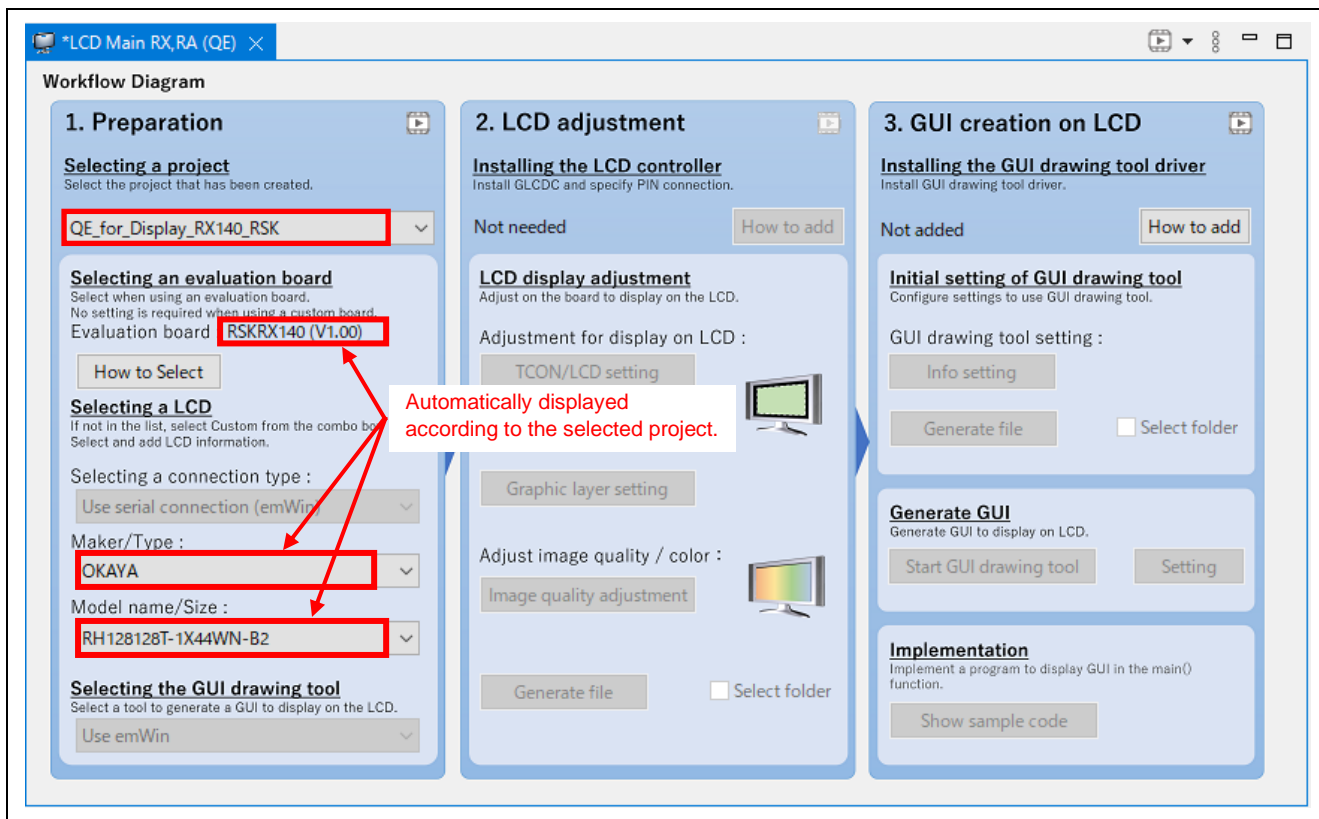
*LCD Main RX,RA (QE)

Workflow Diagram

1. Preparation

Selecting a project
Select the project that has been created.

QE_for_Display_RX140_RSK

Selecting an evaluation board
Select when using an evaluation board.
No setting is required when using a custom board.
Evaluation board RSKRX140 (V1.00)

How to Select

Selecting a LCD
If not in the list, select Custom from the combo box. Select and add LCD information.

Selecting a connection type :
Use serial connection (emWin)

Maker/Type :
OKAYA

Model name/Size :
RH128128T-1X44WN-B2

Selecting the GUI drawing tool
Select a tool to generate a GUI to display on the LCD.
Use emWin

Automatically displayed according to the selected project.

2. LCD adjustment

Installing the LCD controller
Install GLCDC and specify PIN connection.

Not needed
How to add

LCD display adjustment
Adjust on the board to display on the LCD.

Adjustment for display on LCD :
TCON/LCD setting

Graphic layer setting

Adjust image quality / color :
Image quality adjustment

Generate file
Select folder

3. GUI creation on LCD

Installing the GUI drawing tool driver
Install GUI drawing tool driver.

Not added
How to add

Initial setting of GUI drawing tool
Configure settings to use GUI drawing tool.

GUI drawing tool setting :
Info setting

Generate file
Select folder

Generate GUI
Generate GUI to display on LCD.
Start GUI drawing tool
Setting

Implementation
Implement a program to display GUI in the main() function.
Show sample code